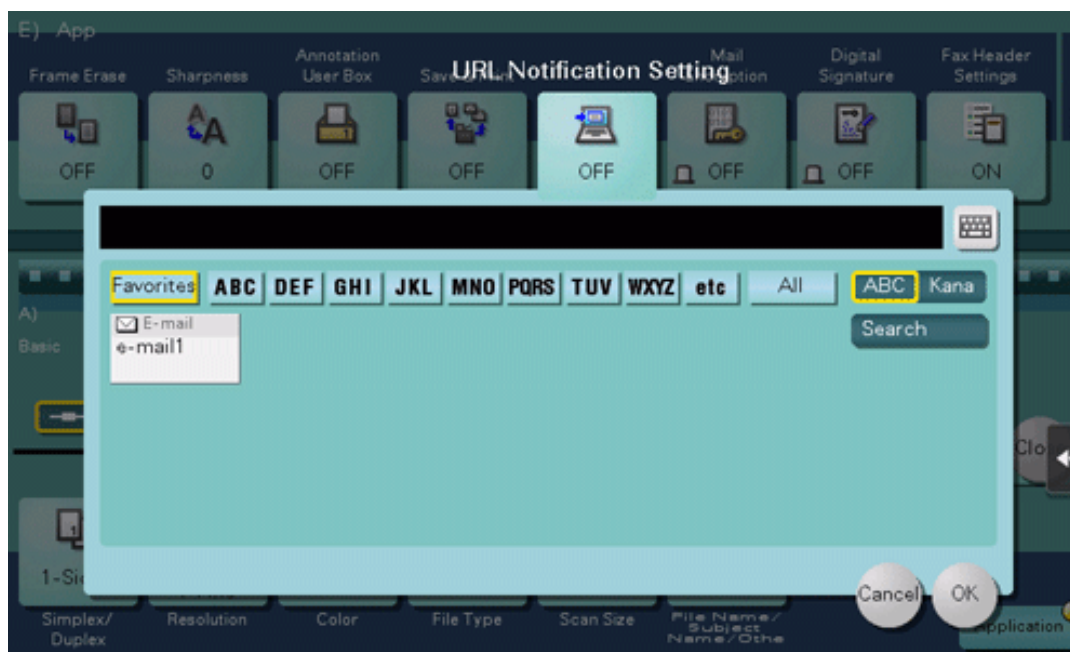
E) App

Frame Erase
OFF

Sharpness
0

Annotation User Box
OFF

Sav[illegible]
OFF

URL Notification Setting
OFF

Mail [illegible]ption
OFF

Digital Signature
OFF

Fax Header Settings
ON

Favorites | ABC | DEF | GHI | JKL | MNO | PQRS | TUV | WXYZ | etc | All

ABC | Kana

Search

E-mail
e-mail1

A)
Basic

Clo

1-Si

Simplex/ Duplex

Resolution

Color

File Type

Scan Size

File Name/ Subject Name/Othe

Cancel

OK

Application